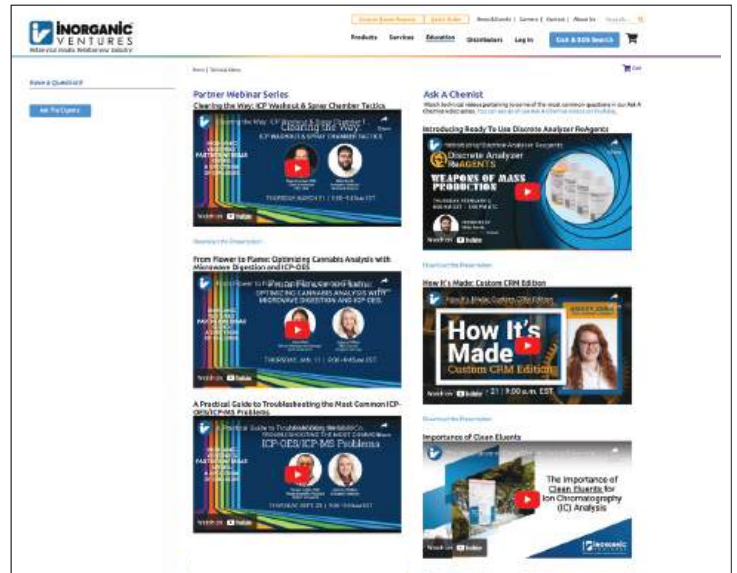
INORGANIC VENTURES

Products Services Education Distributors Log In

Have a Question?

Ask The Experts

Partner Webinar Series

Clearing the Way: ICP Washout & Spray Chamber Tactics

Clearing the Way:

ICP WASHOUT & SPRAY CHAMBER TACTICS

THURSDAY, MARCH 11

Watch on YouTube

From Flower to Flame: Optimizing Cannabis Analysis with Microwave Digestion and ICP-OES

From Flower to Flame:

OPTIMIZING CANNABIS ANALYSIS WITH MICROWAVE DIGESTION AND ICP-OES

THURSDAY, JAN. 11

Watch on YouTube

A Practical Guide to Troubleshooting the Most Common ICP-OES/ICP-MS Problems

TROUBLESHOOTING THE MOST COMMON ICP-OES/ICP-MS Problems

Watch on YouTube

Ask A Chemist

Introducing Ready To Use Discrete Analyzer ReAgents

Discrete Analyzer ReAGENTS

WEAPONS OF MASS PRODUCTION

Watch on YouTube

How It's Made: Custom CRM Edition

How It's Made

Custom CRM Edition

Watch on YouTube

Importance of Clean Eluents

The Importance of Clean Eluents for Ion Chromatography (IC) Analysis

Watch on YouTube

INORGANIC VENTURES